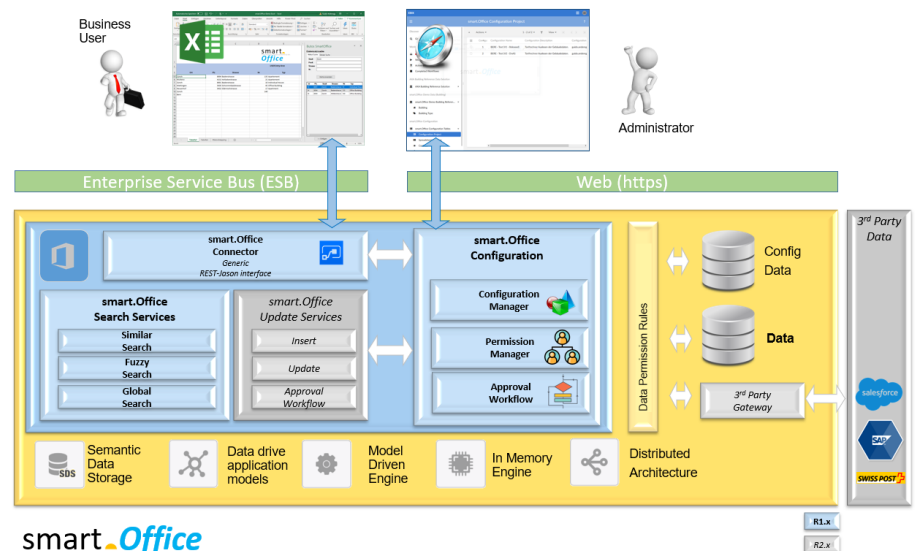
Business User

smart.Office

Administrator

Enterprise Service Bus (ESB)

Web (https)

smart.Office Connector
Generic REST-Jason interface

smart.Office Configuration

smart.Office Search Services

Similar Search

Fuzzy Search

Global Search

smart.Office Update Services

Insert

Update

Approval Workflow

Configuration Manager

Permission Manager

Approval Workflow

Data Permission Rules

Config Data

Data

$3^{rd}$ Party Gateway

$3^{rd}$ Party Data

salesforce

SAP

SWISS POST

SDS

Semantic Data Storage

Data drive application models

Model Driven Engine

In Memory Engine

Distributed Architecture

smart.Office

R1.x

R2.x